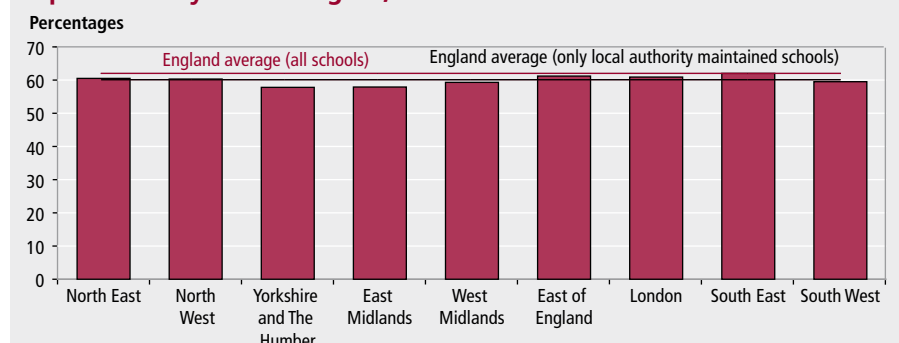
Percentages

England average (all schools)
England average (only local authority maintained schools)

70
60
50
40
30
20
10
0

North East
North West
Yorkshire and The Humber
East Midlands
West Midlands
East of England
London
South East
South West